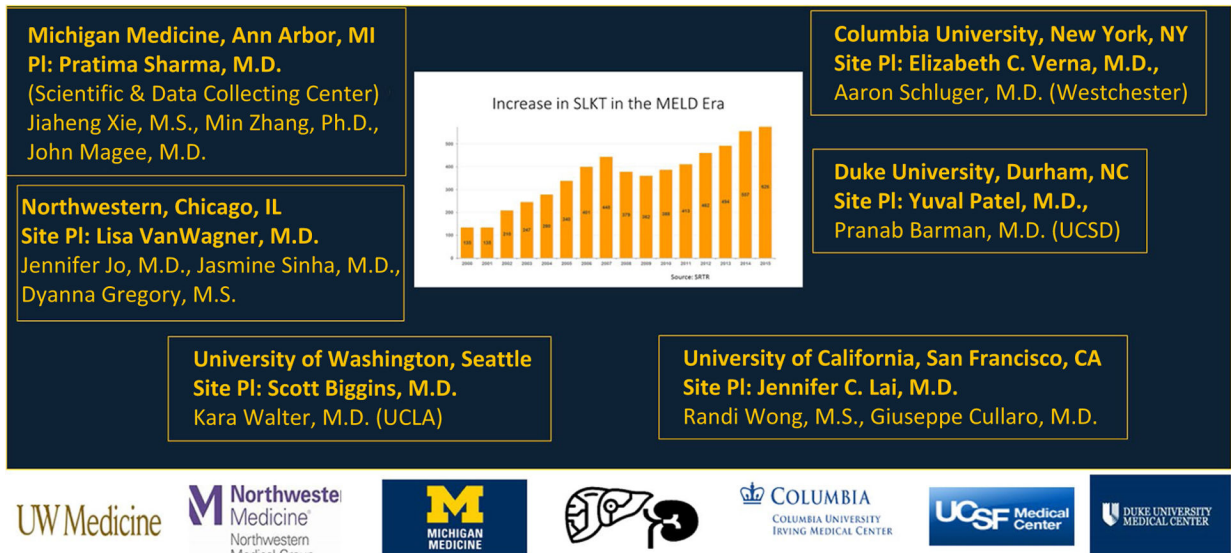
Michigan Medicine, Ann Arbor, MI
PI: Pratima Sharma, M.D.
(Scientific & Data Collecting Center)
Jiaheng Xie, M.S., Min Zhang, Ph.D., John Magee, M.D.

Increase in SLKT in the MELD Era

| 2000 | 2001 | 2002 | 2003 | 2004 | 2005 | 2006 | 2007 | 2008 | 2009 | 2010 | 2011 | 2012 | 2013 | 2014 | 2015 |
|---|---|---|---|---|---|---|---|---|---|---|---|---|---|---|---|
| 133 | 133 | 210 | 247 | 280 | 340 | 401 | 446 | 379 | 362 | 389 | 415 | 462 | 494 | 557 | 635 |

Source: SRTR

Columbia University, New York, NY
Site PI: Elizabeth C. Verna, M.D.,
Aaron Schluger, M.D. (Westchester)

Northwestern, Chicago, IL
Site PI: Lisa VanWagner, M.D.
Jennifer Jo, M.D., Jasmine Sinha, M.D., Dyanna Gregory, M.S.

Duke University, Durham, NC
Site PI: Yuval Patel, M.D.,
Pranab Barman, M.D. (UCSD)

University of Washington, Seattle
Site PI: Scott Biggins, M.D.
Kara Walter, M.D. (UCLA)

University of California, San Francisco, CA
Site PI: Jennifer C. Lai, M.D.
Randi Wong, M.S., Giuseppe Cullaro, M.D.

UW Medicine

Northwestern Medicine
Northwestern
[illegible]

MICHIGAN MEDICINE

COLUMBIA
COLUMBIA UNIVERSITY IRVING MEDICAL CENTER

UCSF Medical Center

DUKE UNIVERSITY MEDICAL CENTER